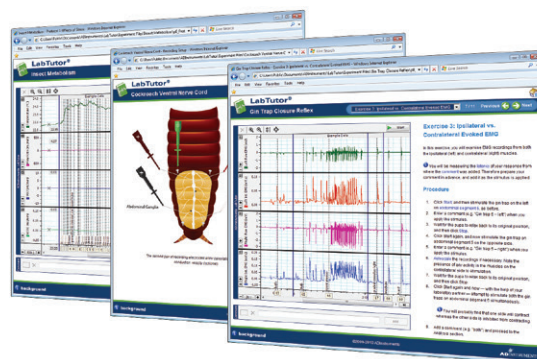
LabTutor®
Insect Metabolism

LabTutor®
Cockroach Ventral Nerve Cord

LabTutor®
Gin Trap Closure Reflex

Exercise 3: Ipsilateral vs. Contralateral Evoked EMG

In this exercise, you will measure EMG recordings from both the ipsilateral (left) and contralateral (right) muscles.

Procedure

Previous
Next

background

AD Instruments